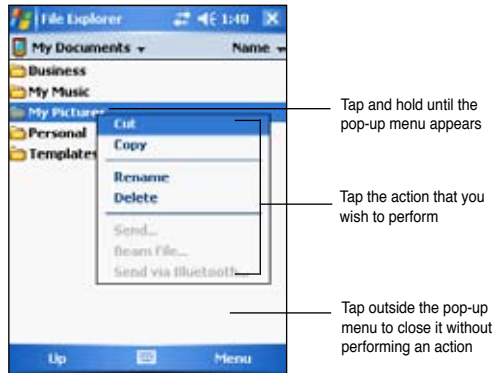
File Explorer 1:40

My Documents Name

Business

My Music

My Pictures

Personal

Templates

Cut

Copy

Rename

Delete

Send...

Beam File...

Send via Bluetooth...

Up

Menu

Tap and hold until the pop-up menu appears

Tap the action that you wish to perform

Tap outside the pop-up menu to close it without performing an action